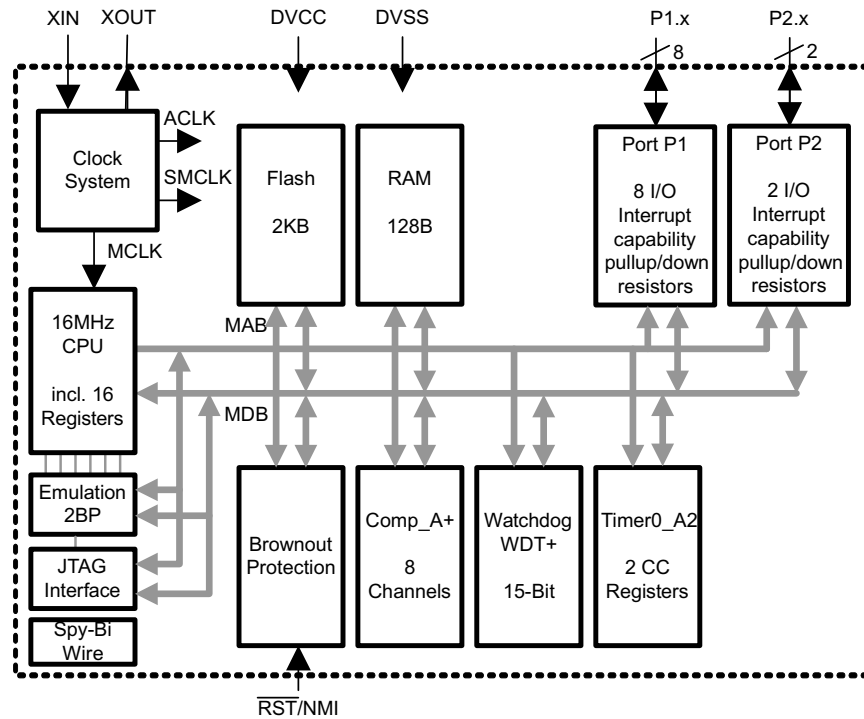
XIN XOUT DVCC DVSS P1.x P2.x

8 2

ACLK

Clock System

SMCLK

MCLK

Flash 2KB

RAM 128B

Port P1 8 I/O Interrupt capability pullup/down resistors

Port P2 2 I/O Interrupt capability pullup/down resistors

16MHz CPU incl. 16 Registers

MAB

MDB

Emulation 2BP

JTAG Interface

Spy-Bi Wire

Brownout Protection

Comp_A+ 8 Channels

Watchdog WDT+ 15-Bit

Timer0_A2 2 CC Registers

$\overline{RST}$/NMI